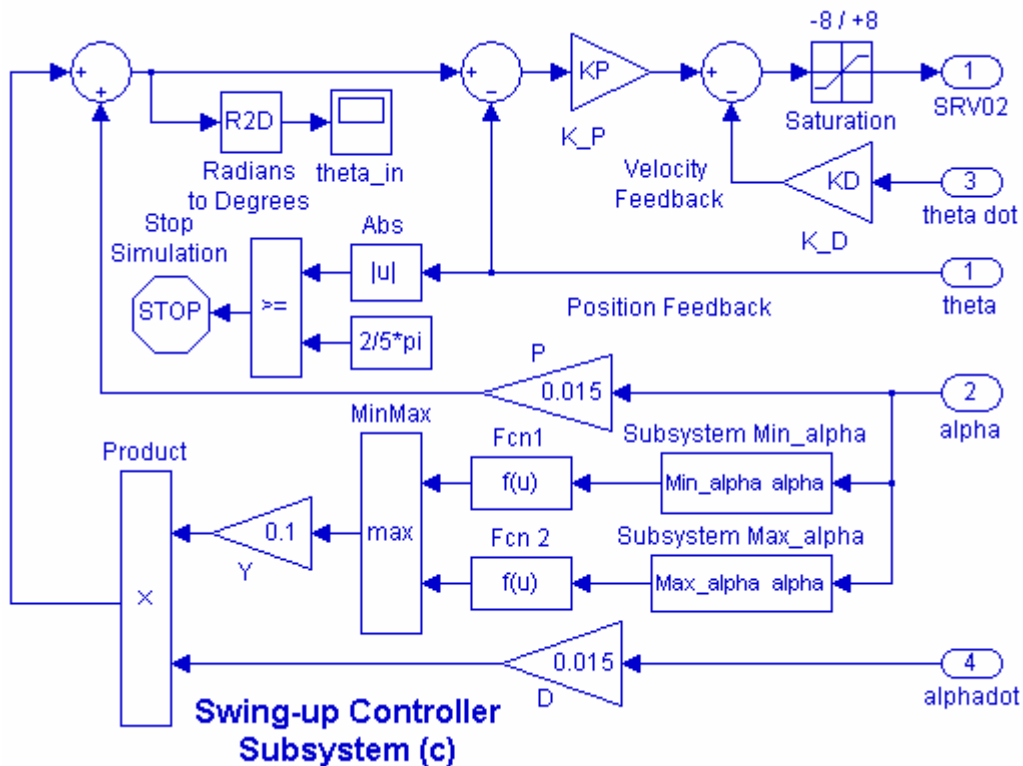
-8 / +8

+ +
+
+ -
KP
+ -
1
SRV02
Saturation
R2D
Radians to Degrees
theta_in
K_P
Velocity Feedback
KD
3
theta dot
K_D
Stop Simulation
STOP
>=
Abs
|u|
1
theta
Position Feedback
2/5*pi
P
0.015
2
alpha
MinMax
Fcn1
Subsystem Min_alpha
Product
f(u)
Min_alpha alpha
0.1
max
Y
Fcn 2
Subsystem Max_alpha
×
f(u)
Max_alpha alpha
0.015
4
alphadot
D

Swing-up Controller Subsystem (c)